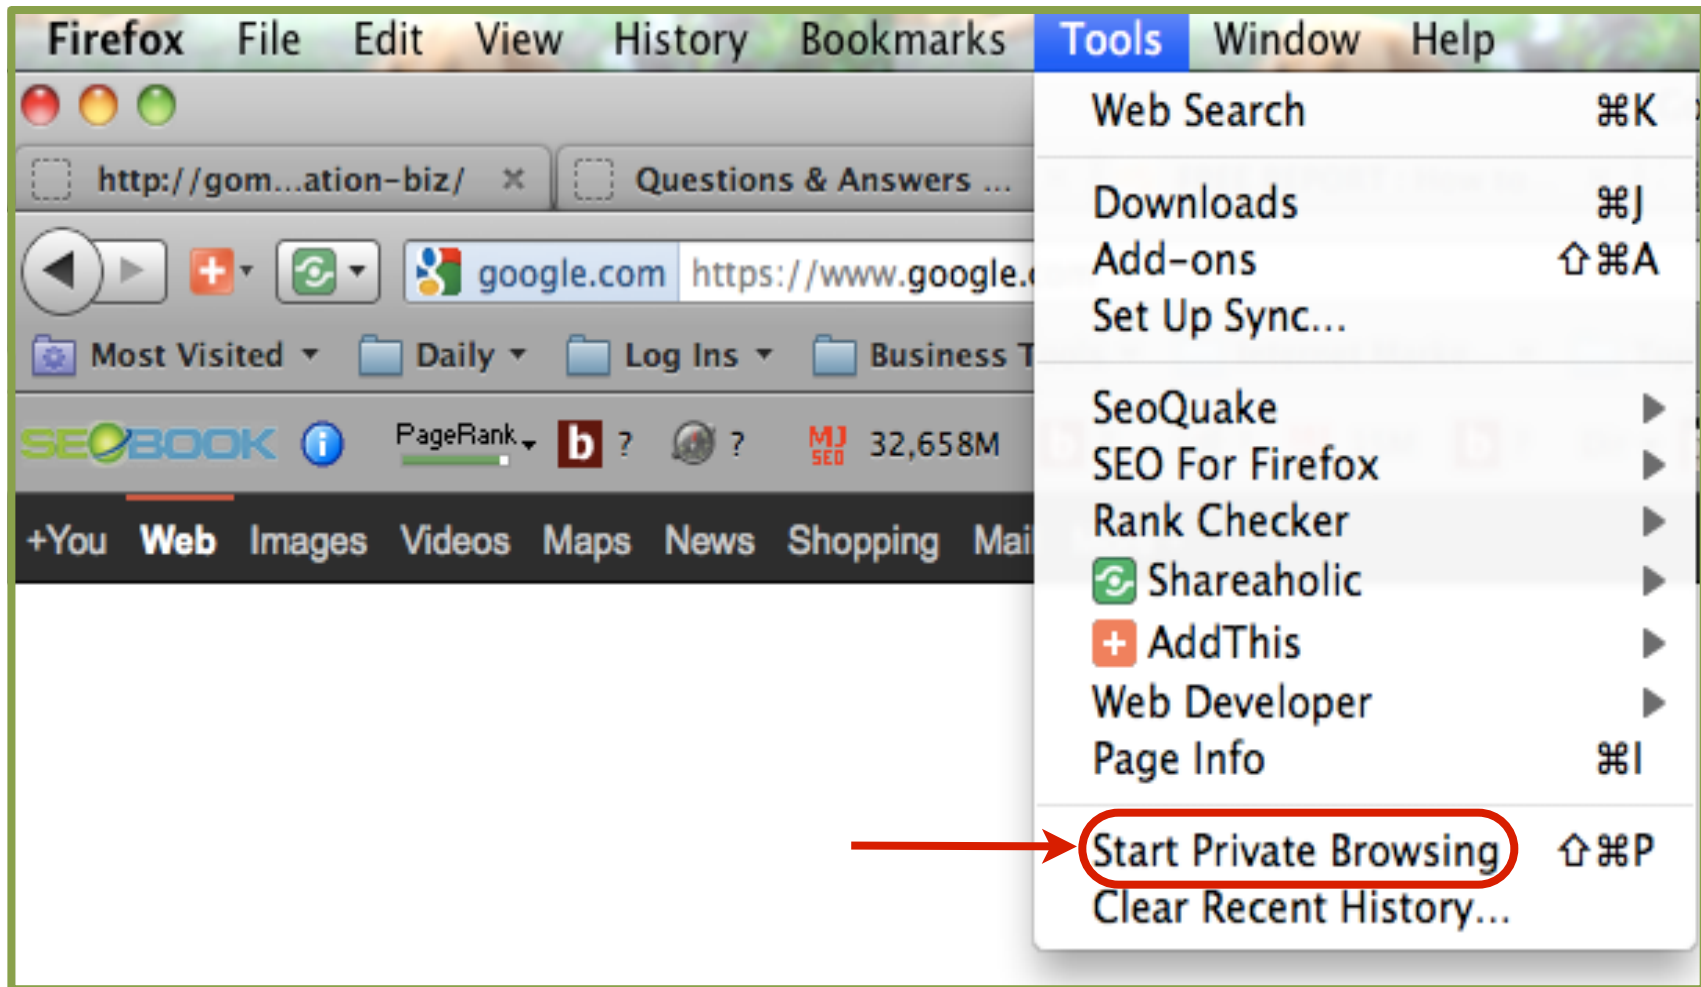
Firefox File Edit View History Bookmarks Tools Window Help

http://gom...ation-biz/ × Questions & Answers ...

google.com https://www.google.

Most Visited ▾ Daily ▾ Log Ins ▾ Business T

SEOBOOK PageRank b ? ? MJ SEO 32,658M

+You Web Images Videos Maps News Shopping Mai

Web Search ⌘K

Downloads ⌘J
Add-ons ⇧⌘A
Set Up Sync...

SeoQuake
SEO For Firefox
Rank Checker
Shareaholic
AddThis
Web Developer
Page Info ⌘I

Start Private Browsing ⇧⌘P
Clear Recent History...